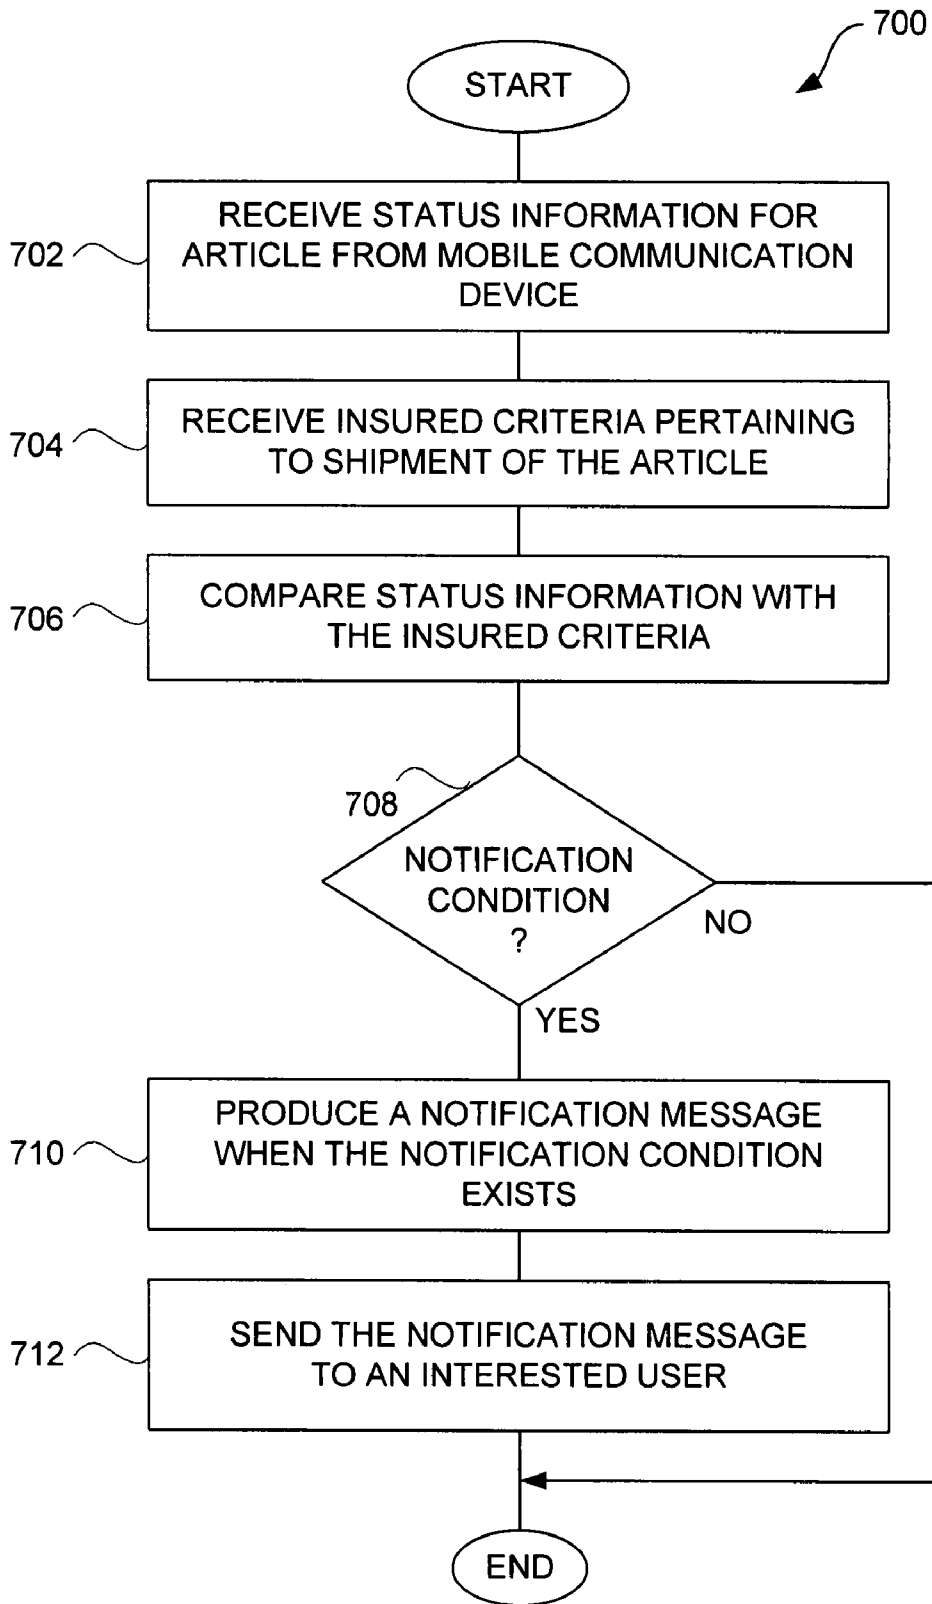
700

START

702 RECEIVE STATUS INFORMATION FOR ARTICLE FROM MOBILE COMMUNICATION DEVICE

704 RECEIVE INSURED CRITERIA PERTAINING TO SHIPMENT OF THE ARTICLE

706 COMPARE STATUS INFORMATION WITH THE INSURED CRITERIA

708 NOTIFICATION CONDITION ?

NO

YES

710 PRODUCE A NOTIFICATION MESSAGE WHEN THE NOTIFICATION CONDITION EXISTS

712 SEND THE NOTIFICATION MESSAGE TO AN INTERESTED USER

END